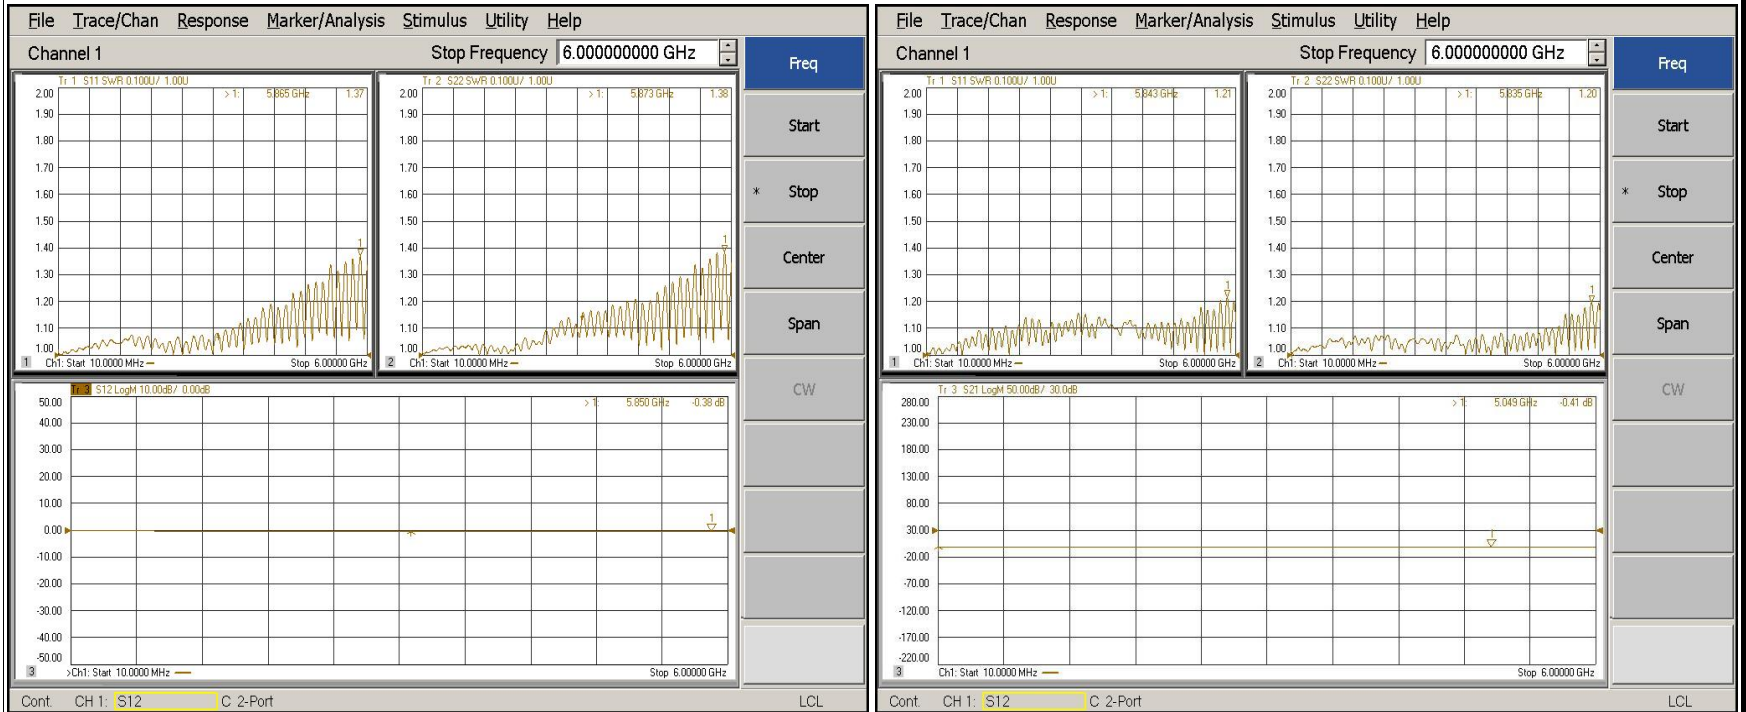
File Trace/Chan Response Marker/Analysis Stimulus Utility Help

Channel 1 Stop Frequency 6.000000000 GHz

Freq
Start
* Stop
Center
Span
CW

Tr 1 S11 SWR 0.100U/ 1.00U
>1: 5.865 GHz 1.37
2.00 1.90 1.80 1.70 1.60 1.50 1.40 1.30 1.20 1.10 1.00
1 Ch1: Start 10.0000 MHz Stop 6.00000 GHz

Tr 2 S22 SWR 0.100U/ 1.00U
>1: 5.873 GHz 1.38
2.00 1.90 1.80 1.70 1.60 1.50 1.40 1.30 1.20 1.10 1.00
2 Ch1: Start 10.0000 MHz Stop 6.00000 GHz

Tr 3 S12 LogM 10.00dB/ 0.00dB
>1 5.850 GHz -0.38 dB
50.00 40.00 30.00 20.00 10.00 0.00 -10.00 -20.00 -30.00 -40.00 -50.00
3 >Ch1: Start 10.0000 MHz Stop 6.00000 GHz

Cont. CH 1: S12 C 2-Port LCL

File Trace/Chan Response Marker/Analysis Stimulus Utility Help

Channel 1 Stop Frequency 6.000000000 GHz

Freq
Start
* Stop
Center
Span
CW

Tr 1 S11 SWR 0.100U/ 1.00U
>1: 5.843 GHz 1.21
2.00 1.90 1.80 1.70 1.60 1.50 1.40 1.30 1.20 1.10 1.00
1 Ch1: Start 10.0000 MHz Stop 6.00000 GHz

Tr 2 S22 SWR 0.100U/ 1.00U
>1: 5.835 GHz 1.20
2.00 1.90 1.80 1.70 1.60 1.50 1.40 1.30 1.20 1.10 1.00
2 Ch1: Start 10.0000 MHz Stop 6.00000 GHz

Tr 3 S21 LogM 50.00dB/ 30.0dB
>1 5.049 GHz -0.41 dB
280.00 230.00 180.00 130.00 80.00 30.00 -20.00 -70.00 -120.00 -170.00 -220.00
3 Ch1: Start 10.0000 MHz Stop 6.00000 GHz

Cont. CH 1: S12 C 2-Port LCL